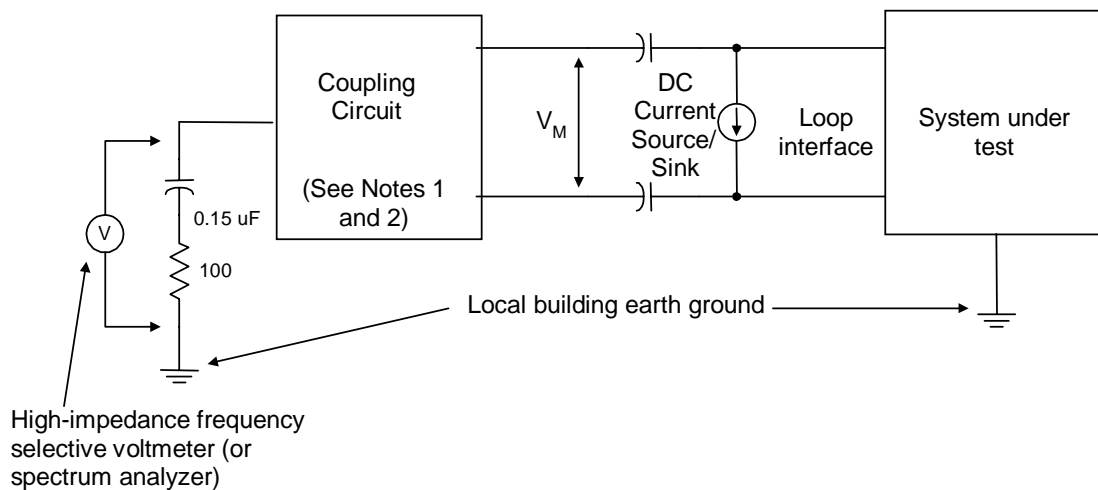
Coupling Circuit

(See Notes 1 and 2)

$V_M$

DC Current Source/ Sink

Loop interface

System under test

V

0.15 uF

100

Local building earth ground

High-impedance frequency selective voltmeter (or spectrum analyzer)